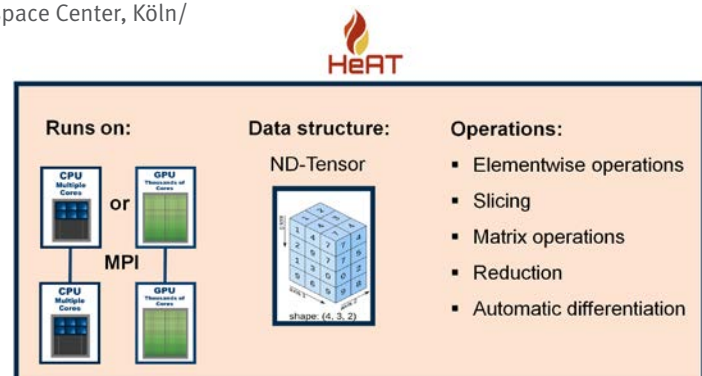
pace Center, Köln/

HeAT

Runs on:

CPU Multiple Cores

or

GPU Thousands of Cores

MPI

CPU Multiple Cores

GPU Thousands of Cores

Data structure:

ND-Tensor

shape: (4, 3, 2)

Operations:

- Elementwise operations
- Slicing
- Matrix operations
- Reduction
- Automatic differentiation